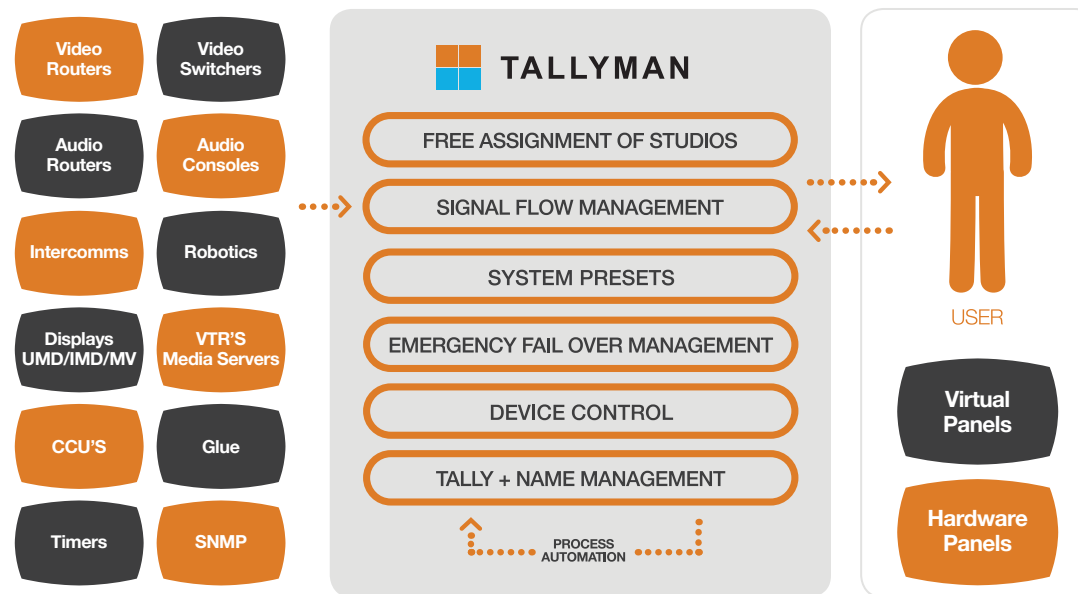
Video Routers

Video Switchers

Audio Routers

Audio Consoles

Intercomms

Robotics

Displays UMD/IMD/MV

VTR'S Media Servers

CCU'S

Glue

Timers

SNMP

TALLYMAN

FREE ASSIGNMENT OF STUDIOS

SIGNAL FLOW MANAGEMENT

SYSTEM PRESETS

EMERGENCY FAIL OVER MANAGEMENT

DEVICE CONTROL

TALLY + NAME MANAGEMENT

PROCESS AUTOMATION

USER

Virtual Panels

Hardware Panels